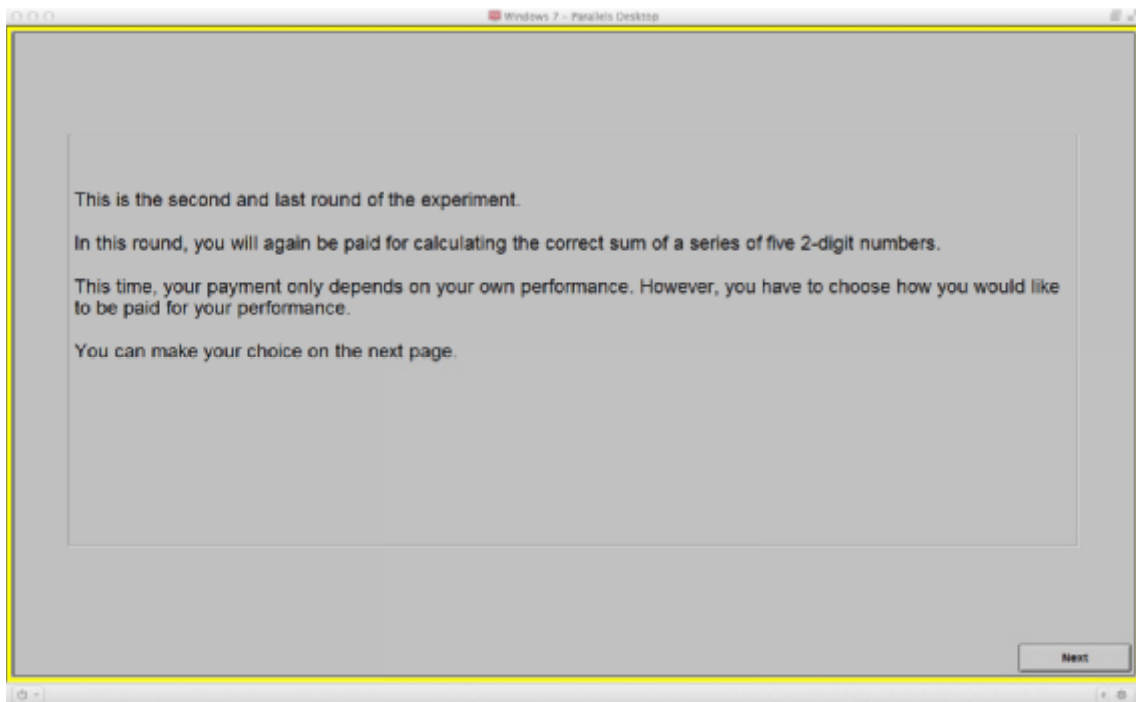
Windows 7 - Parallels Desktop

This is the second and last round of the experiment.

In this round, you will again be paid for calculating the correct sum of a series of five 2-digit numbers.

This time, your payment only depends on your own performance. However, you have to choose how you would like to be paid for your performance.

You can make your choice on the next page.

Next